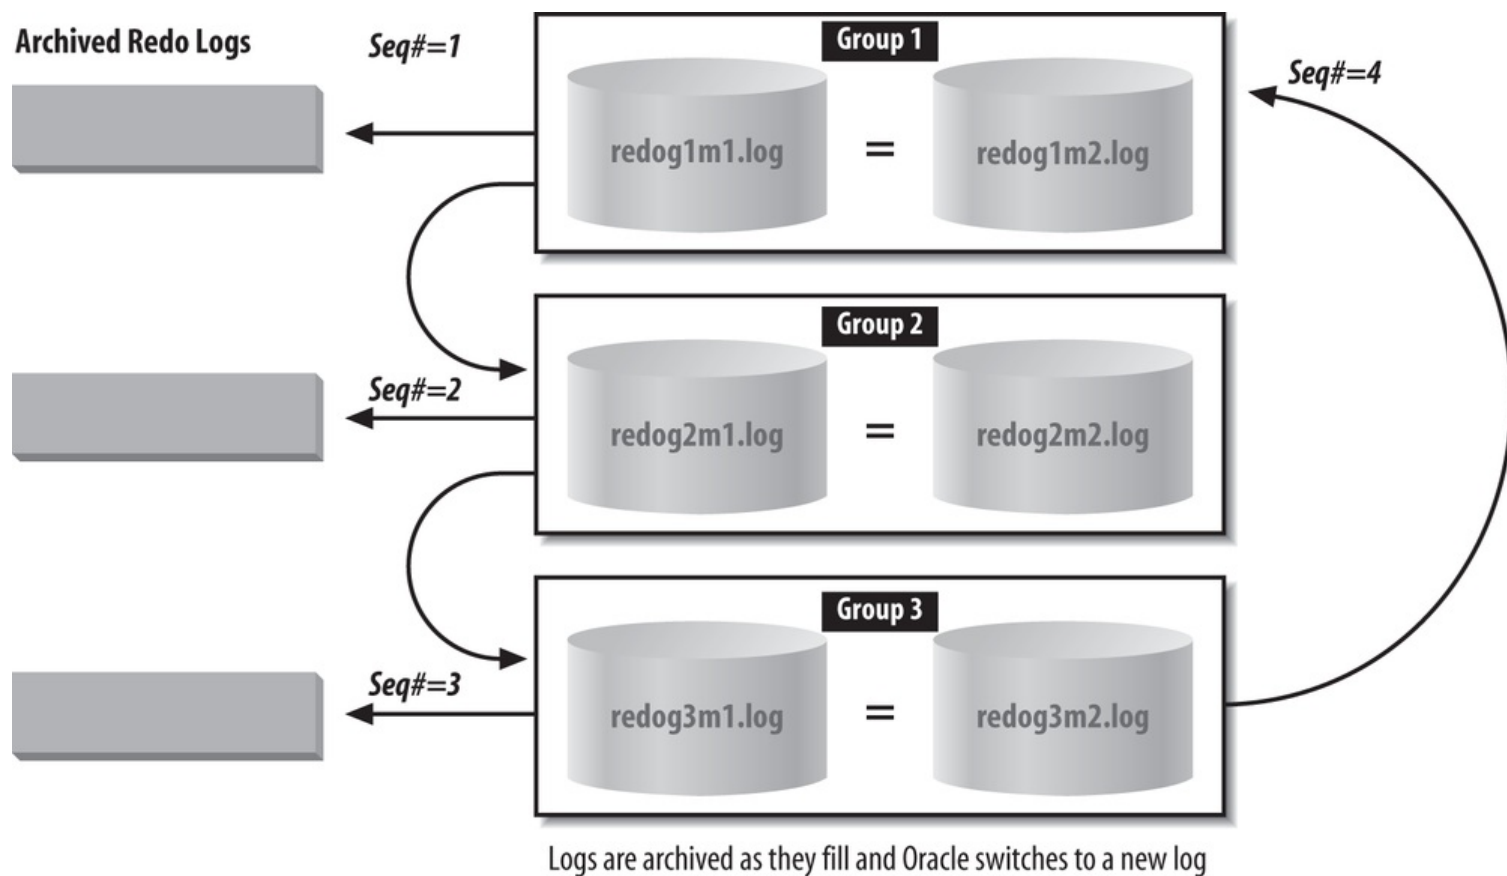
Archived Redo Logs

Seq#=1

Group 1

redog1m1.log = redog1m2.log

Seq#=4

Group 2

Seq#=2

redog2m1.log = redog2m2.log

Group 3

Seq#=3

redog3m1.log = redog3m2.log

Logs are archived as they fill and Oracle switches to a new log